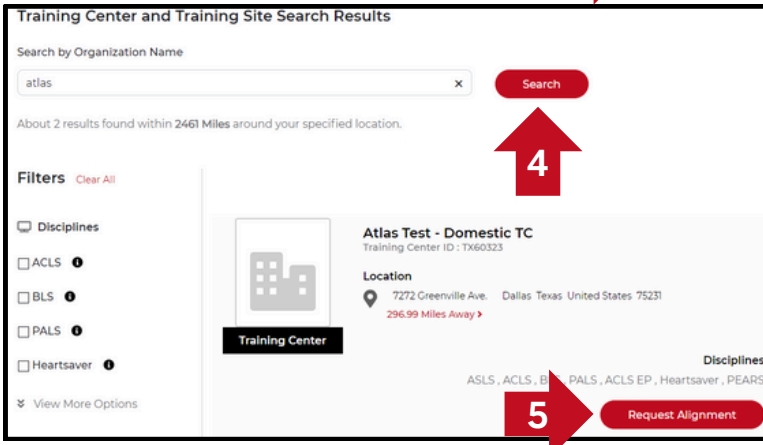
Training Center and Training Site Search Results

Search by Organization Name

atlas ×

Search

About 2 results found within 2461 Miles around your specified location.

4

Filters Clear All

Disciplines

ACLS

BLS

PALS

Heartsaver

View More Options

Training Center

Atlas Test - Domestic TC

Training Center ID : TX60323

Location

7272 Greenville Ave. Dallas Texas United States 75231

296.99 Miles Away

Disciplines

ASLS , ACLS , B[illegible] , PALS , ACLS EP , Heartsaver , PEARS

5

Request Alignment